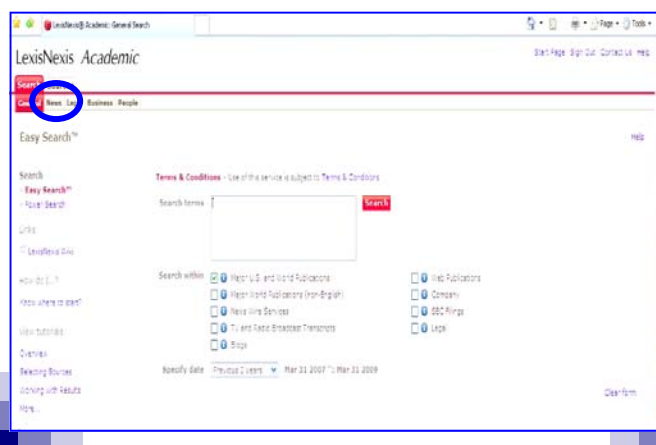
LexisNexis® Academic: General Search

Page • Tools •

LexisNexis Academic

Start Page Sign Out Contact Us Help

Search

General News Legal Business People

Easy Search™

Help

Search
- Easy Search™
- Power Search

Links
LexisNexis Wiki

How do I...?
Know where to start?

View tutorials
Overview
Selecting Sources
Working with Results
More...

Terms & Conditions - Use of this service is subject to Terms & Conditions

Search terms

Search

Search within
Major U.S. and World Publications
Major World Publications (Non-English)
News Wire Services
TV and Radio Broadcast Transcripts
Blogs
Web Publications
Company
SEC Filings
Legal

Specify date Previous 2 years Mar 31 2007 To Mar 31 2009

Clear form